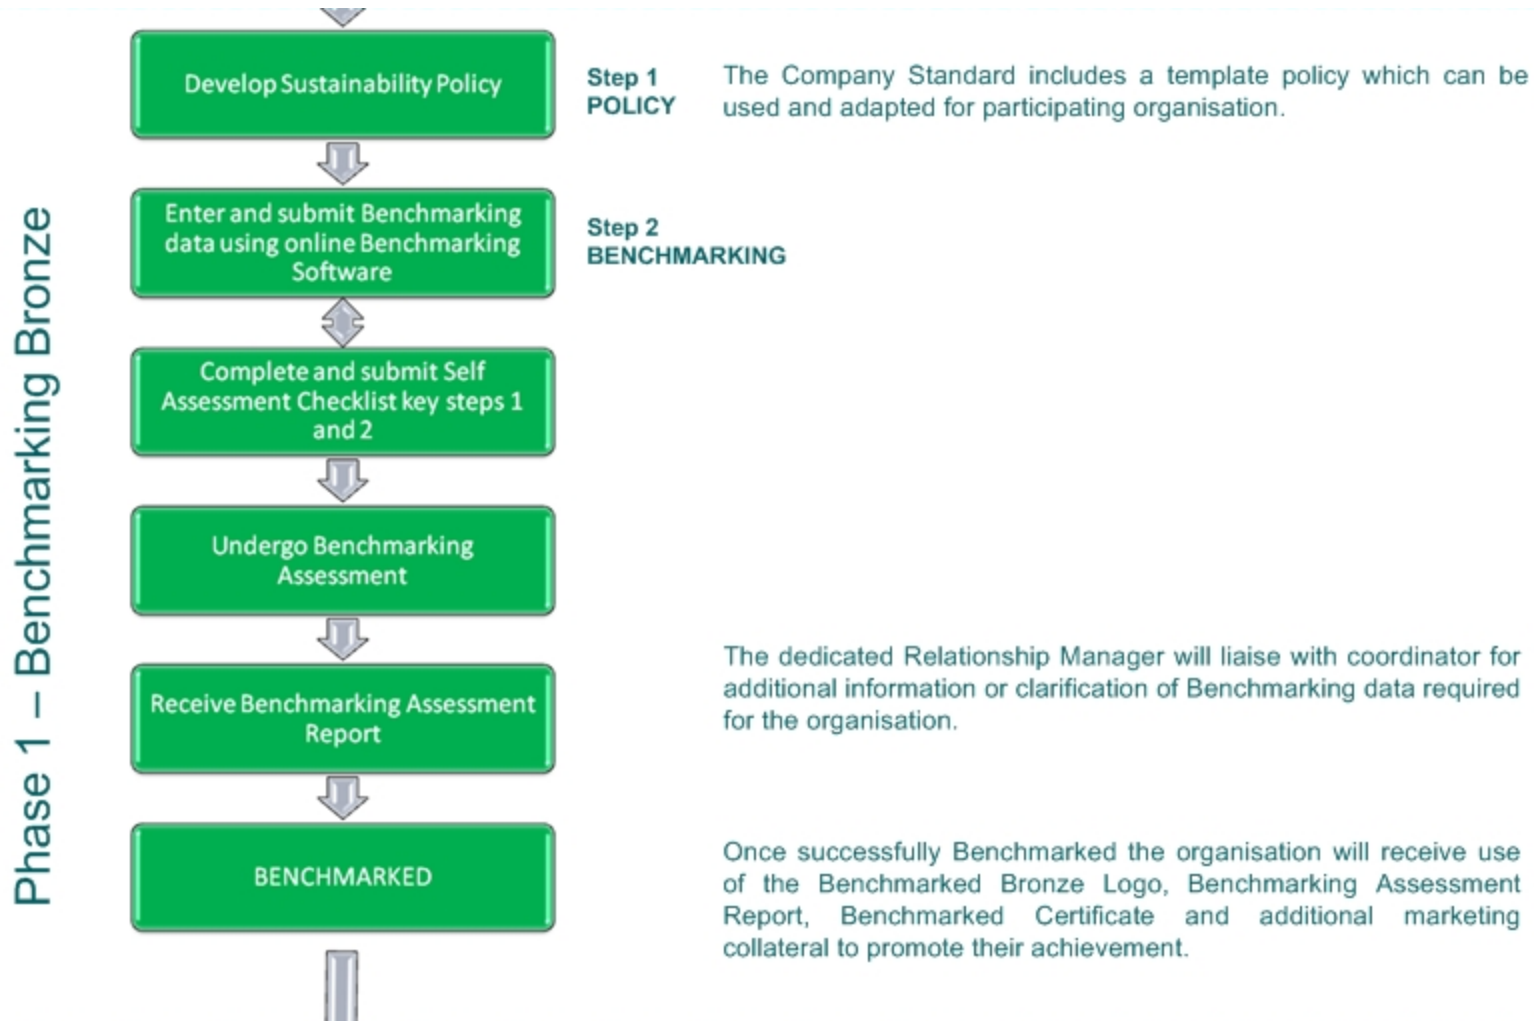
Phase 1 – Benchmarking Bronze

Develop Sustainability Policy

Step 1
POLICY

The Company Standard includes a template policy which can be used and adapted for participating organisation.

Enter and submit Benchmarking data using online Benchmarking Software

Step 2
BENCHMARKING

Complete and submit Self Assessment Checklist key steps 1 and 2

Undergo Benchmarking Assessment

The dedicated Relationship Manager will liaise with coordinator for additional information or clarification of Benchmarking data required for the organisation.

Receive Benchmarking Assessment Report

BENCHMARKED

Once successfully Benchmarked the organisation will receive use of the Benchmarked Bronze Logo, Benchmarking Assessment Report, Benchmarked Certificate and additional marketing collateral to promote their achievement.